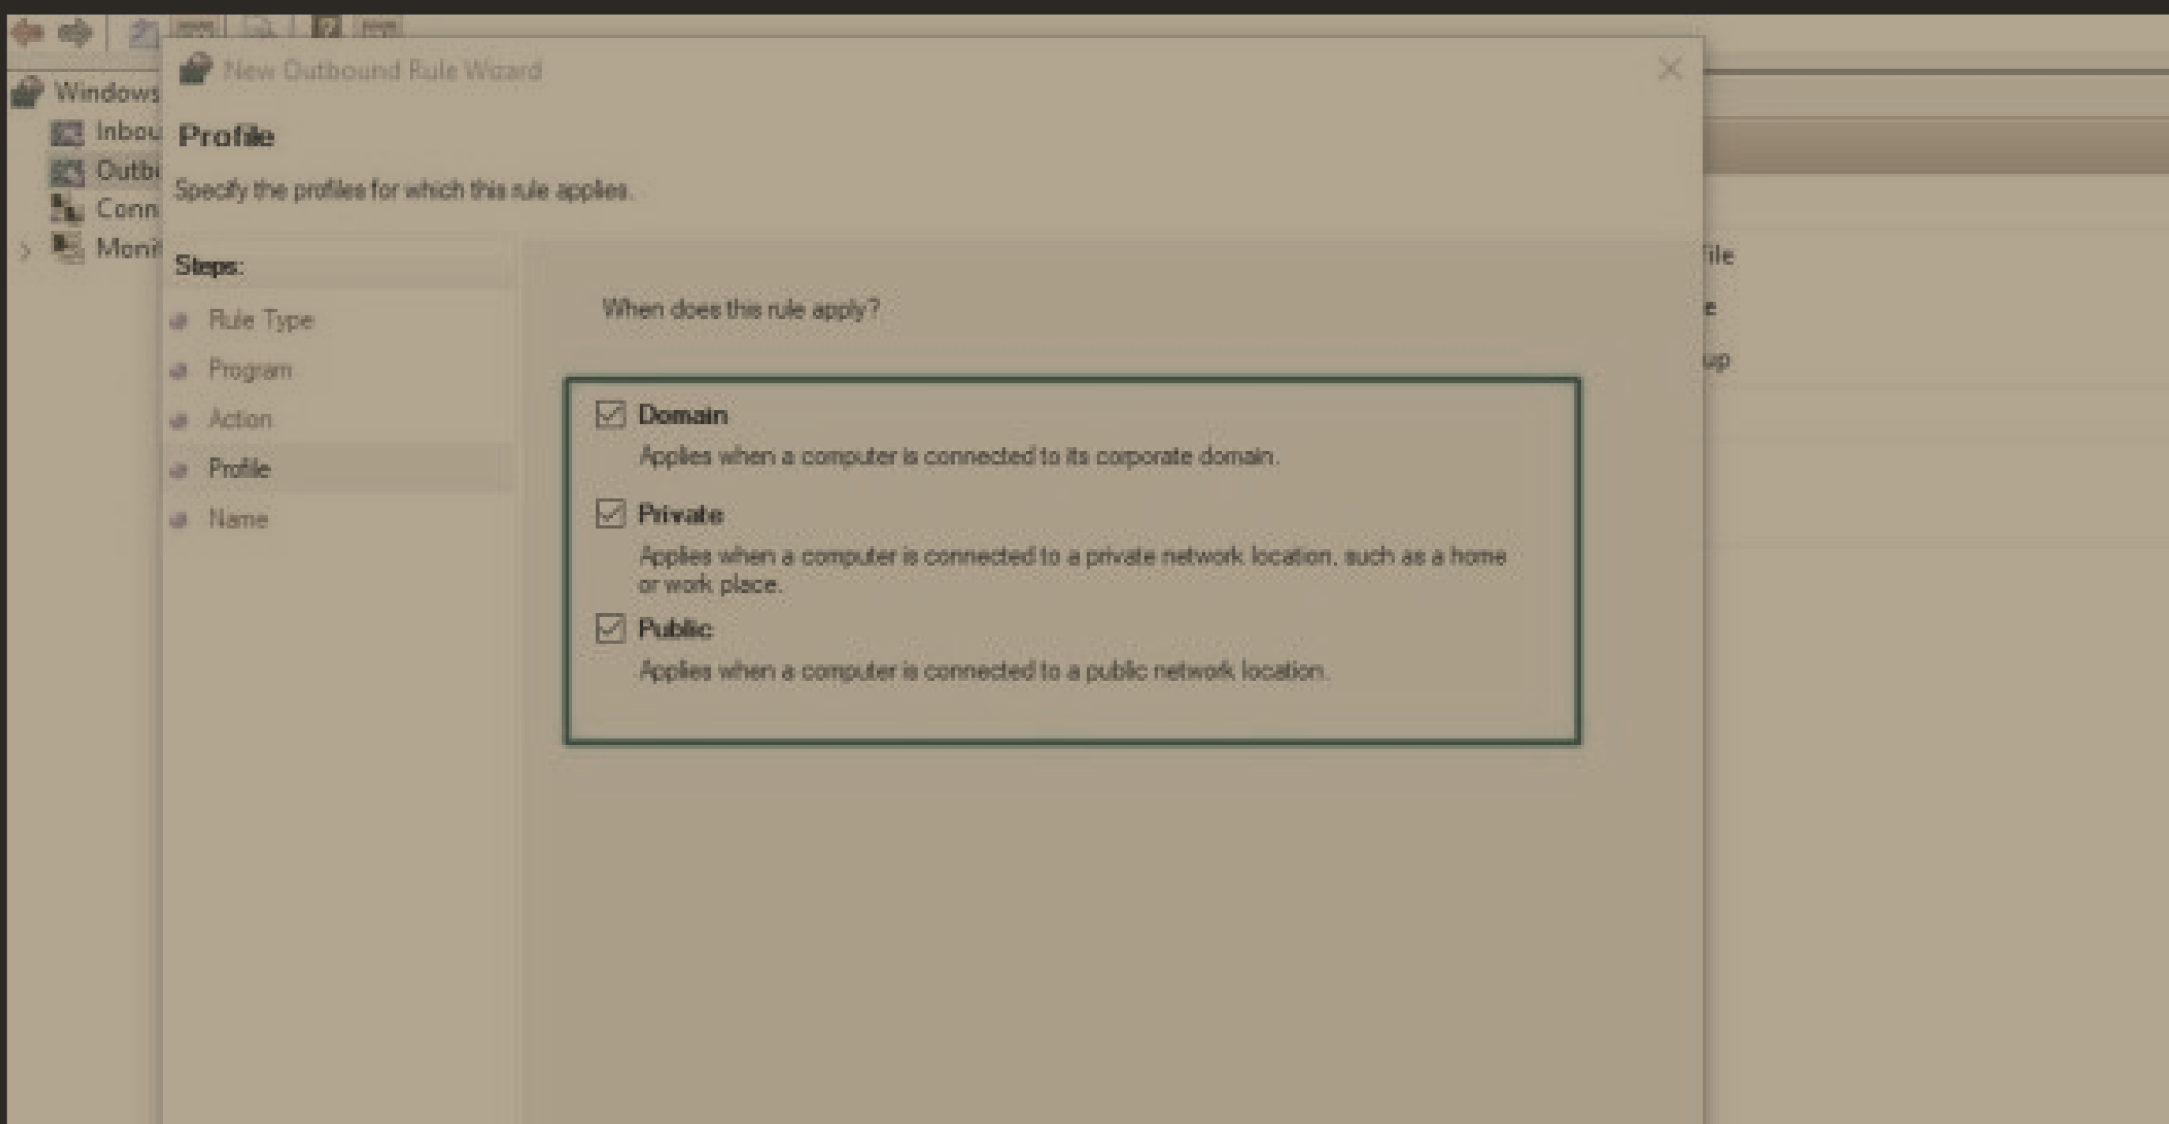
Windows
Inbou
Outb
Conn
Moni

New Outbound Rule Wizard

Profile

Specify the profiles for which this rule applies.

Steps:
Rule Type
Program
Action
Profile
Name

When does this rule apply?

Domain
Applies when a computer is connected to its corporate domain.

Private
Applies when a computer is connected to a private network location, such as a home or work place.

Public
Applies when a computer is connected to a public network location.

ile
e
up